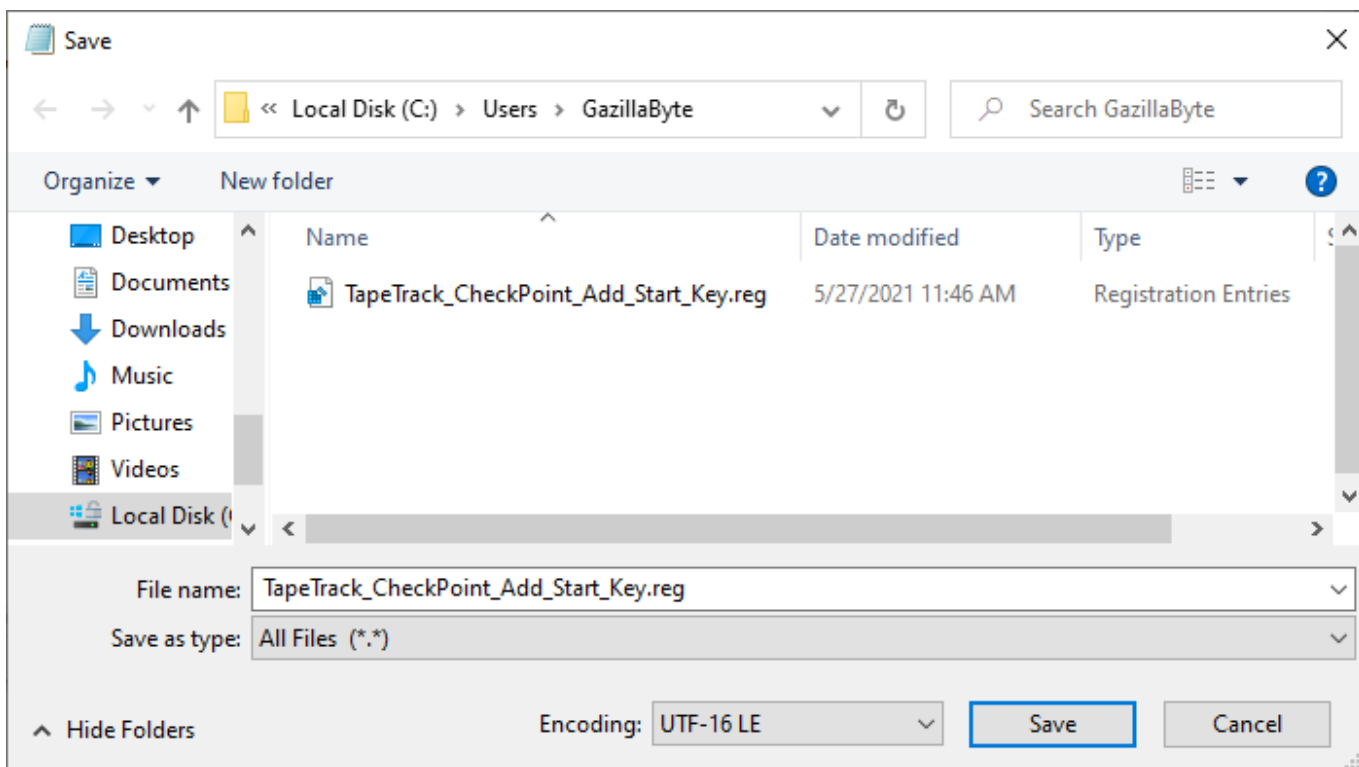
Save

« Local Disk (C:) › Users › GazillaByte

Search GazillaByte

Organize ▾ New folder

Desktop
Documents
Downloads
Music
Pictures
Videos
Local Disk (

| Name | Date modified | Type |
|---|---|---|
| TapeTrack_CheckPoint_Add_Start_Key.reg | 5/27/2021 11:46 AM | Registration Entries |

File name: TapeTrack_CheckPoint_Add_Start_Key.reg
Save as type: All Files (*.*)

Hide Folders

Encoding: UTF-16 LE

Save

Cancel